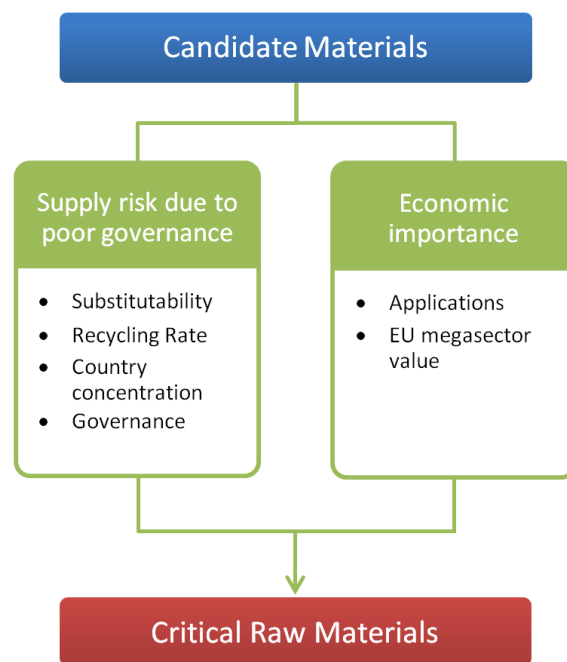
Candidate Materials

Supply risk due to poor governance

- Substitutability
- Recycling Rate
- Country concentration
- Governance

Economic importance

- Applications
- EU megasector value

Critical Raw Materials